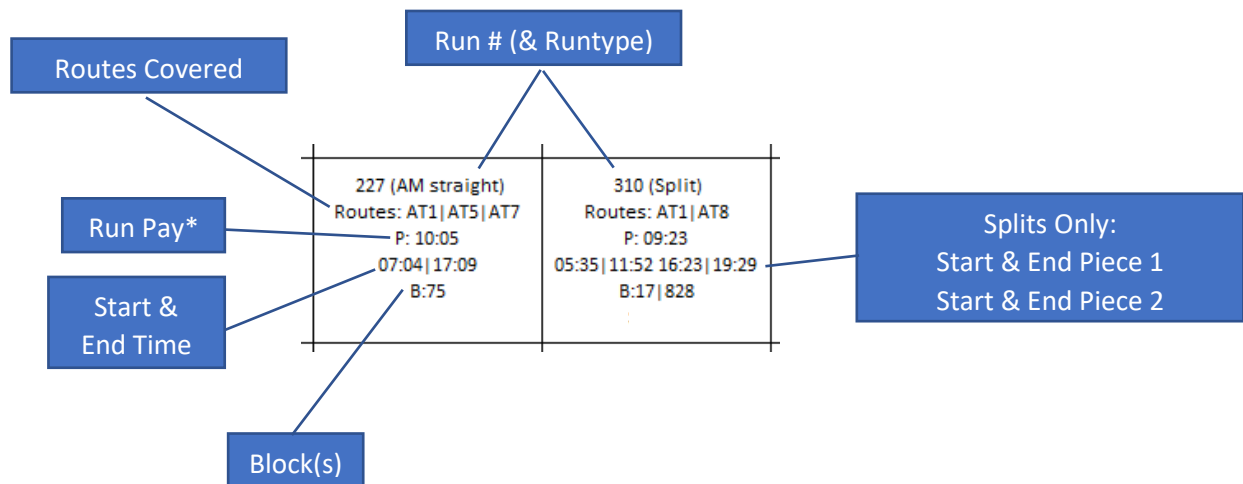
Run # (& Runtype)

Routes Covered

| 227 (AM straight) Routes: AT1\|AT5\|AT7 P: 10:05 07:04\|17:09 B:75 | 310 (Split) Routes: AT1\|AT8 P: 09:23 05:35\|11:52 16:23\|19:29 B:17\|828 |
|---|---|

Run Pay*

Start & End Time

Splits Only: Start & End Piece 1 Start & End Piece 2

Block(s)